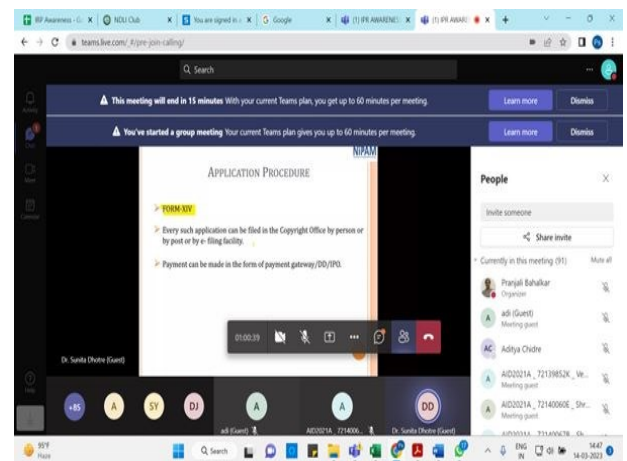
IRF Awareness - G | NDU Club | You are signed in | Google | (1) IPR AWARENE | (1) IPR AWARE

teams.live.com/_#/pre-join-calling/

Q Search

This meeting will end in 15 minutes With your current Teams plan, you get up to 60 minutes per meeting. Learn more Dismiss

You've started a group meeting Your current Teams plan gives you up to 60 minutes per meeting. Learn more Dismiss

NIPAM

APPLICATION PROCEDURE

FORM-XIV

Every such application can be filed in the Copyright Office by person or by post or by e- filing facility.

Payment can be made in the form of payment gateway/DD/IPO.

01:00:39

Dr. Sunita Dhotre (Guest)

People

Invite someone

Share invite

Currently in this meeting (91) Mute all

Pranjali Bahalkar
Organizer

adi (Guest)
Meeting guest

AC Aditya Chidre

AID2021A_72139852K_Ve...
Meeting guest

AID2021A_72140060E_Shr...
Meeting guest

+85 A SY DJ A A DD

adi (Guest) AID2021A_7214006... Dr. Sunita Dhotre (Guest)

95°F Haze

Search

ENG IN 14:47 14-03-2023